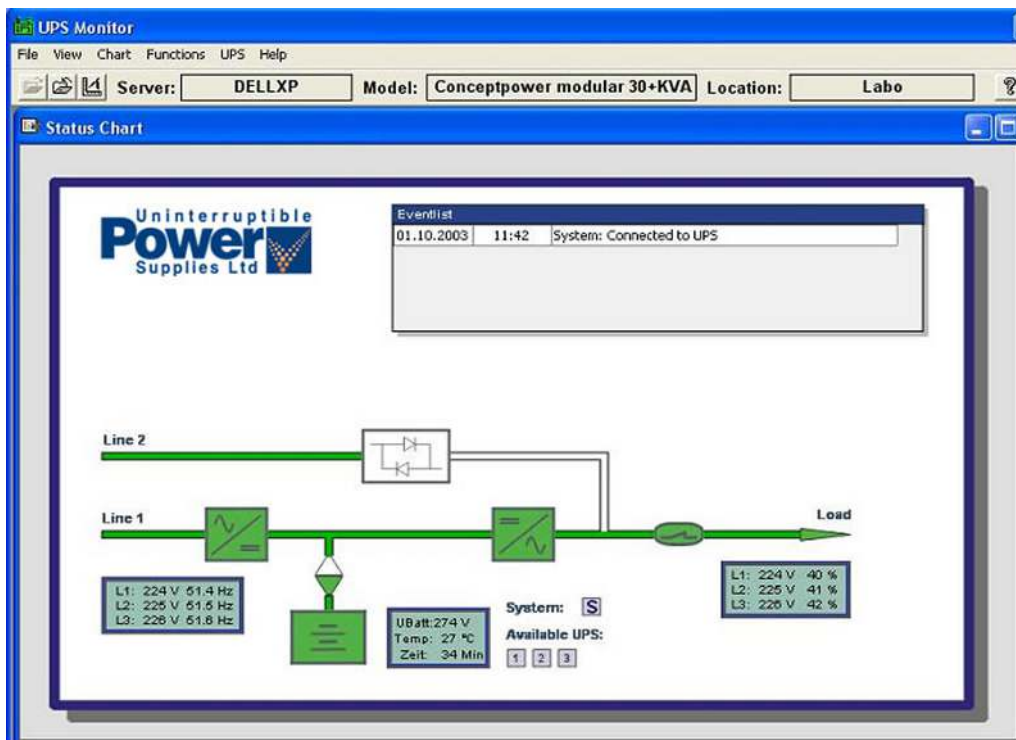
UPS Monitor

File View Chart Functions UPS Help

Server: DELLXP Model: Conceptpower modular 30+KVA Location: Labo

Status Chart

Uninterruptible Power Supplies Ltd

Eventlist

| 01.10.2003 | 11:42 | System: Connected to UPS |
|---|---|---|

Line 2

Line 1

Load

L1: 224 V 51.4 Hz
L2: 225 V 51.5 Hz
L3: 226 V 51.6 Hz

UBatt:274 V
Temp: 27 °C
Zeit: 34 Min

System: S

Available UPS:

1 2 3

L1: 224 V 40 %
L2: 225 V 41 %
L3: 226 V 42 %